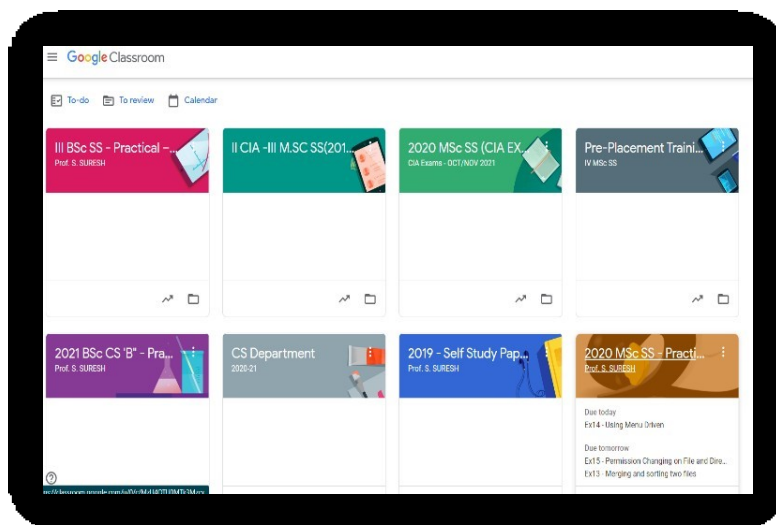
Google Classroom

To-do To review Calendar

III BSc SS - Practical -...
Prof. S. SURESH

II CIA -III M.SC SS(201...

2020 MSc SS (CIA EX...
CIA Exams - OCT/NOV 2021

Pre-Placement Traini...
IV MSc SS

2021 BSc CS 'B" - Pra...
Prof. S. SURESH

CS Department
2020-21

2019 - Self Study Pap...
Prof. S. SURESH

2020 MSc SS - Practi...
Prof. S. SURESH

Due today
Ex14 - Using Menu Driven

Due tomorrow
Ex15 - Permission Changing on File and Dire...
Ex13 - Merging and sorting two files

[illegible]